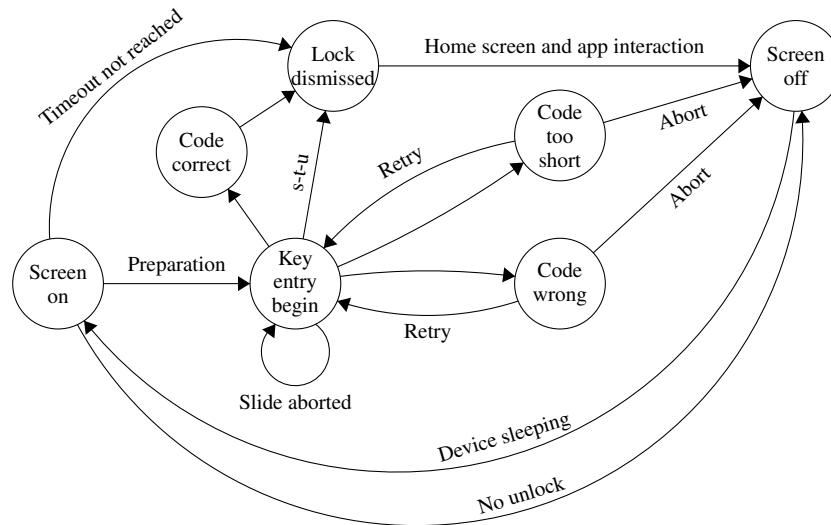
Timeout not reached

Lock dismissed

Home screen and app interaction

Screen off

Code correct

s-t-u

Code too short

Abort

Retry

Abort

Screen on

Preparation

Key entry begin

Code wrong

Retry

Slide aborted

Device sleeping

No unlock